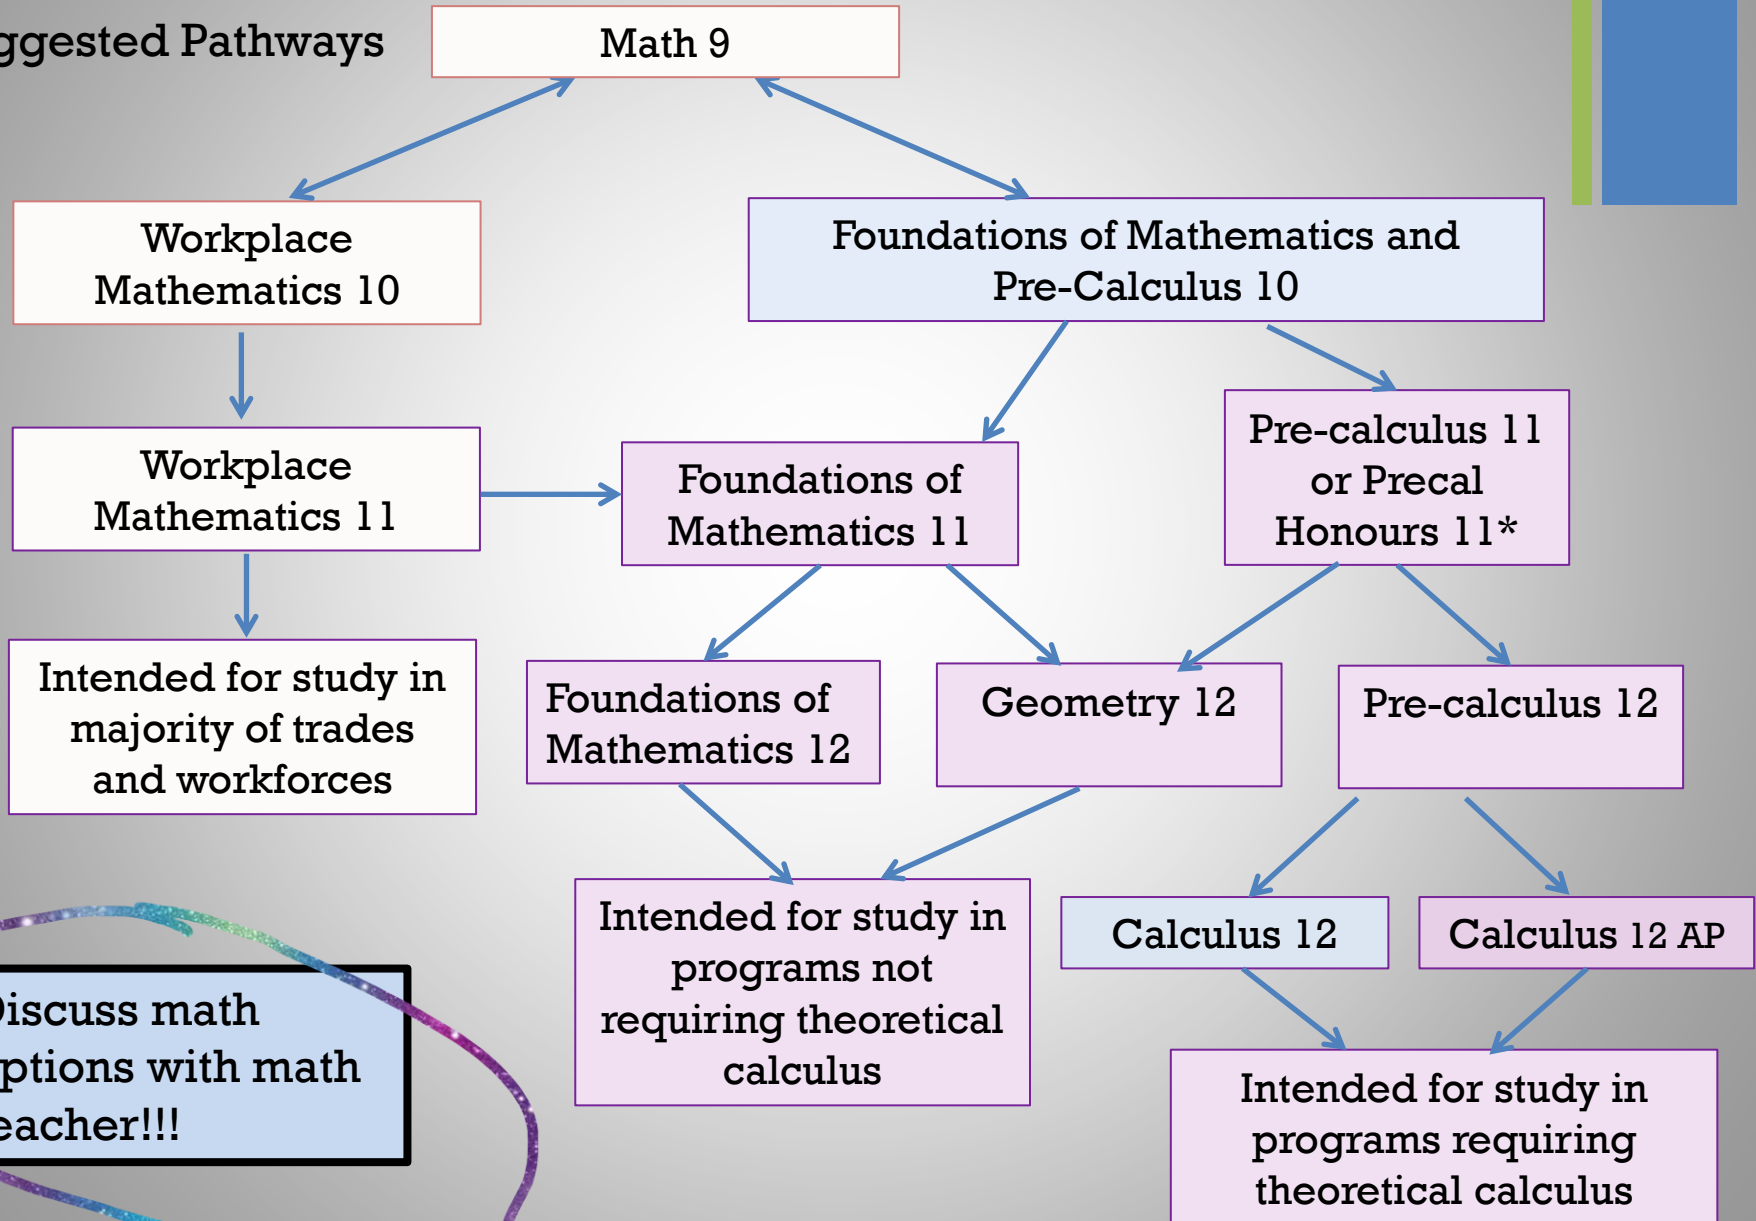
ggested Pathways

Math 9

Workplace Mathematics 10

Foundations of Mathematics and Pre-Calculus 10

Workplace Mathematics 11

Foundations of Mathematics 11

Pre-calculus 11 or Precal Honours 11*

Intended for study in majority of trades and workforces

Foundations of Mathematics 12

Geometry 12

Pre-calculus 12

Intended for study in programs not requiring theoretical calculus

Calculus 12

Calculus 12 AP

Intended for study in programs requiring theoretical calculus

Discuss math ptions with math eacher!!!